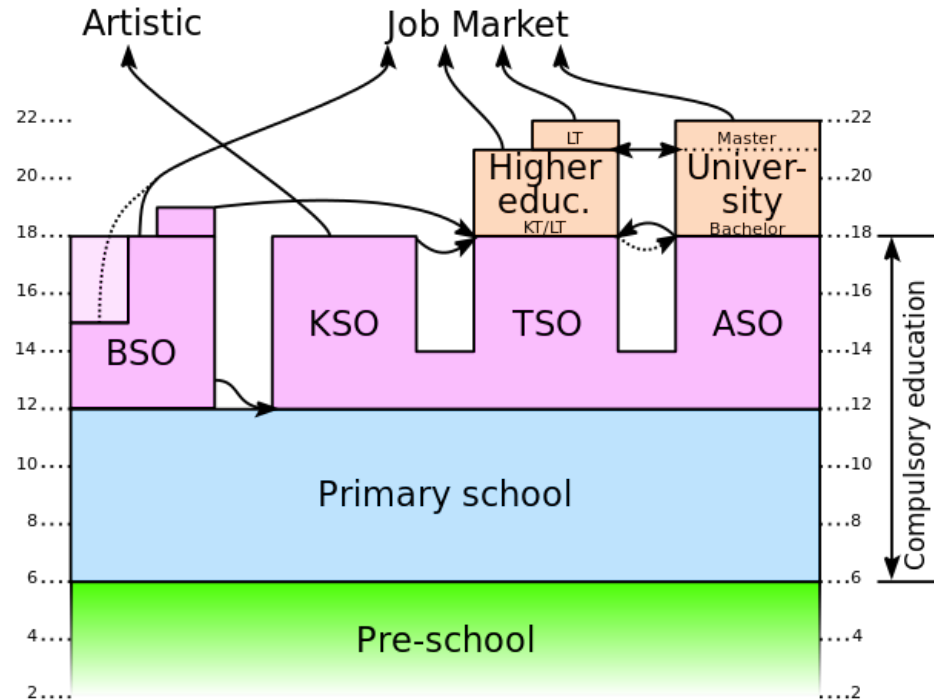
Artistic

Job Market

22 ....
20 ....
18 ....
16 ....
14 ....
12 ....
10 ....
8 ....
6 ....
4 ....
2 ....

LT

Master

Higher educ.

KT/LT

University

Bachelor

BSO

KSO

TSO

ASO

Primary school

Pre-school

.... 22
.... 20
.... 18
.... 16
.... 14
.... 12
.... 10
.... 8
.... 6
.... 4
.... 2

Compulsory education